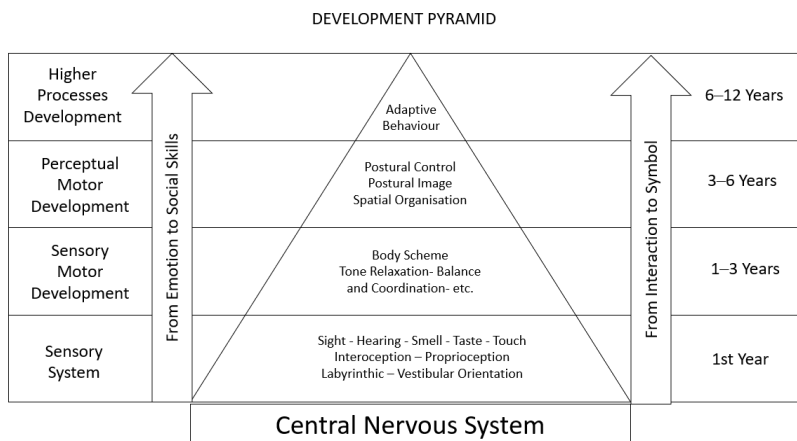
DEVELOPMENT PYRAMID

Higher Processes Development

Perceptual Motor Development

Sensory Motor Development

Sensory System

From Emotion to Social Skills

Adaptive Behaviour

Postural Control
Postural Image
Spatial Organisation

Body Scheme
Tone Relaxation- Balance and Coordination- etc.

Sight - Hearing - Smell - Taste - Touch
Interoception – Proprioception
Labyrinthic – Vestibular Orientation

From Interaction to Symbol

6–12 Years

3–6 Years

1–3 Years

1st Year

Central Nervous System